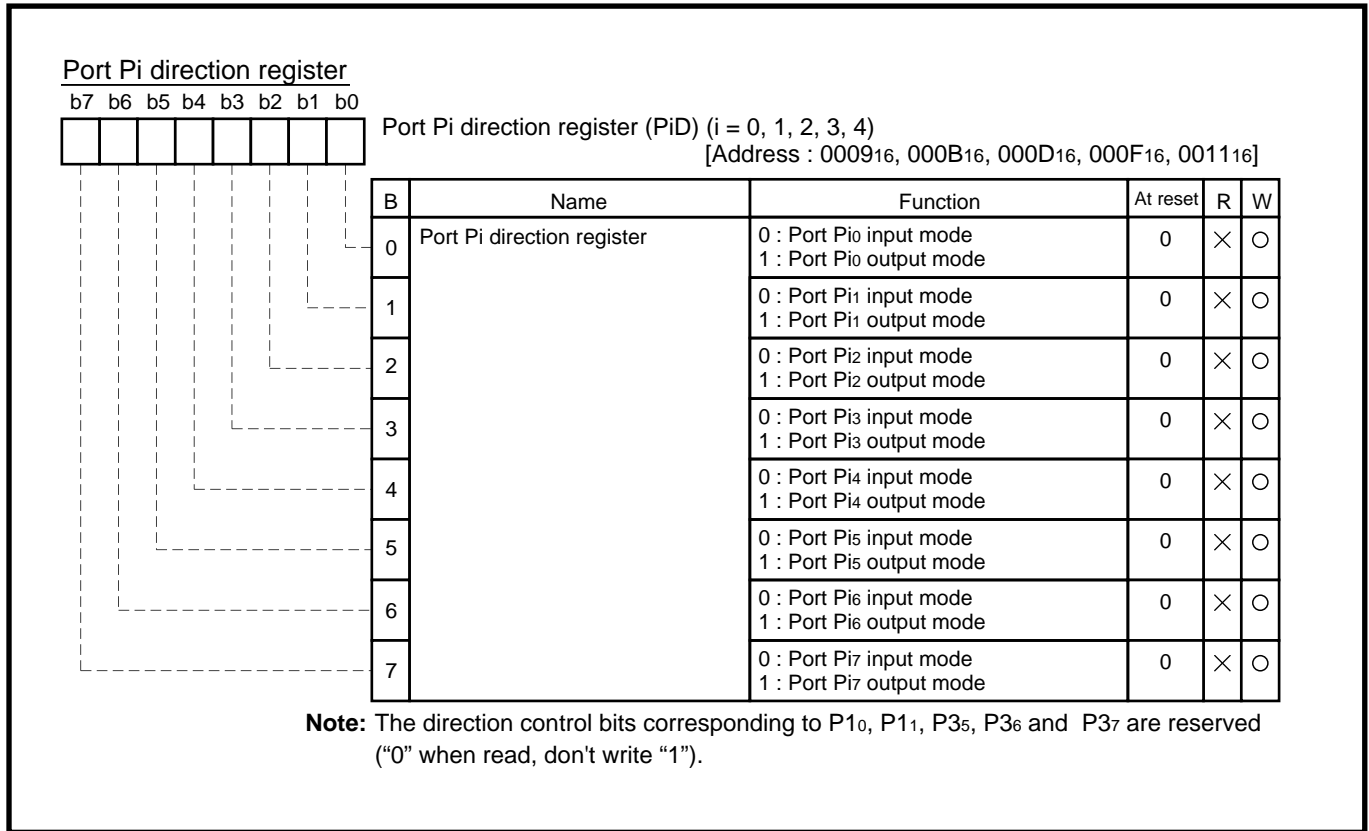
Port Pi direction register

b7 b6 b5 b4 b3 b2 b1 b0

Port Pi direction register (PiD) (i = 0, 1, 2, 3, 4)
[Address : $0009_{16}$, $000B_{16}$, $000D_{16}$, $000F_{16}$, $0011_{16}$]

| B | Name | Function | At reset | R | W |
|---|---|---|---|---|---|
| 0 | Port Pi direction register | 0 : Port $Pi_0$ input mode<br>1 : Port $Pi_0$ output mode | 0 | × | ○ |
| 1 | | 0 : Port $Pi_1$ input mode<br>1 : Port $Pi_1$ output mode | 0 | × | ○ |
| 2 | | 0 : Port $Pi_2$ input mode<br>1 : Port $Pi_2$ output mode | 0 | × | ○ |
| 3 | | 0 : Port $Pi_3$ input mode<br>1 : Port $Pi_3$ output mode | 0 | × | ○ |
| 4 | | 0 : Port $Pi_4$ input mode<br>1 : Port $Pi_4$ output mode | 0 | × | ○ |
| 5 | | 0 : Port $Pi_5$ input mode<br>1 : Port $Pi_5$ output mode | 0 | × | ○ |
| 6 | | 0 : Port $Pi_6$ input mode<br>1 : Port $Pi_6$ output mode | 0 | × | ○ |
| 7 | | 0 : Port $Pi_7$ input mode<br>1 : Port $Pi_7$ output mode | 0 | × | ○ |

Note: The direction control bits corresponding to $P1_0$, $P1_1$, $P3_5$, $P3_6$ and $P3_7$ are reserved ("0" when read, don't write "1").